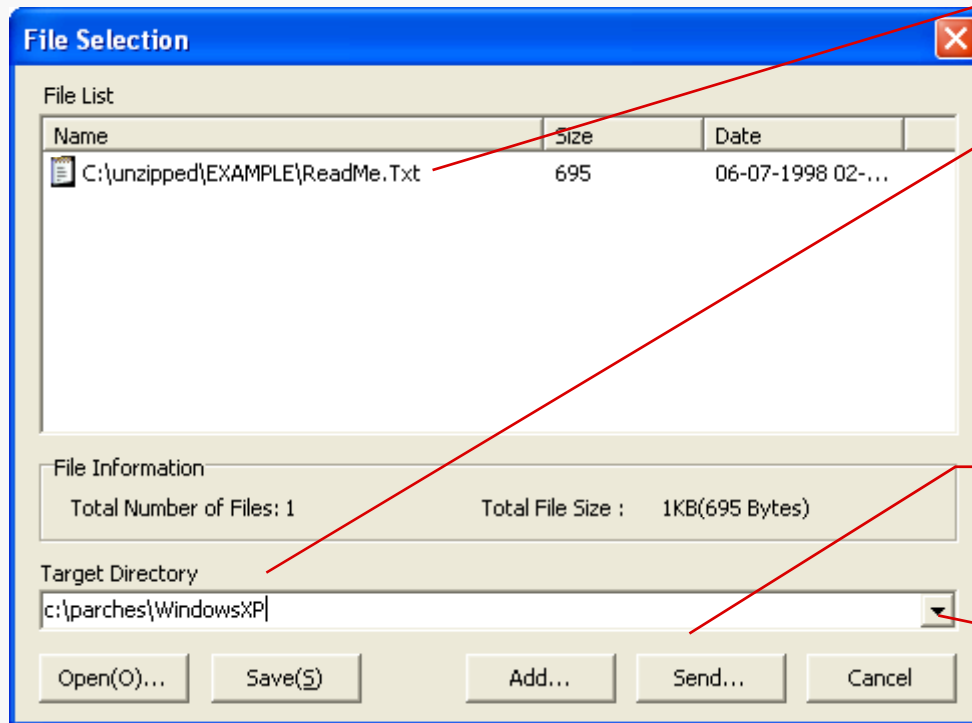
File Selection

File List

| Name | Size | Date |
|---|---|---|
| C:\unzipped\EXAMPLE\ReadMe.Txt | 695 | 06-07-1998 02-... |

File Information

Total Number of Files: 1

Total File Size : 1KB(695 Bytes)

Target Directory

c:\parches\WindowsXP

Open(O)... Save(S) Add... Send... Cancel